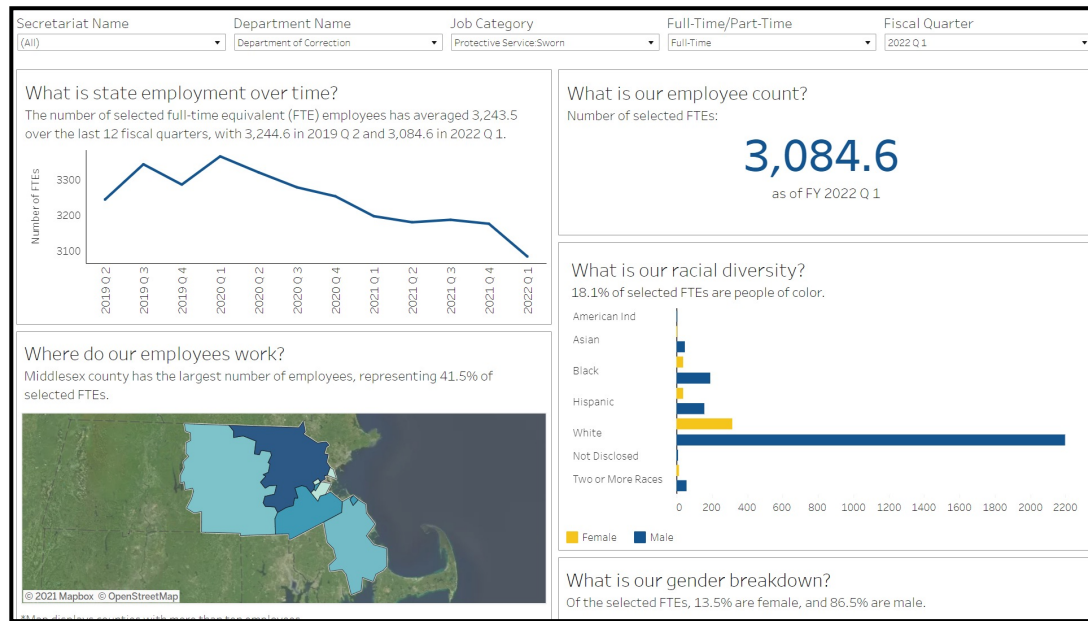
Secretariat Name
(All)
Department Name
Department of Correction
Job Category
Protective Service:Sworn
Full-Time/Part-Time
Full-Time
Fiscal Quarter
2022 Q 1

What is state employment over time?
The number of selected full-time equivalent (FTE) employees has averaged 3,243.5 over the last 12 fiscal quarters, with 3,244.6 in 2019 Q 2 and 3,084.6 in 2022 Q 1.

Number of FTEs
3300
3200
3100
2019 Q 2
2019 Q 3
2019 Q 4
2020 Q 1
2020 Q 2
2020 Q 3
2020 Q 4
2021 Q 1
2021 Q 2
2021 Q 3
2021 Q 4
2022 Q 1

What is our employee count?
Number of selected FTEs:
3,084.6
as of FY 2022 Q 1

What is our racial diversity?
18.1% of selected FTEs are people of color.
American Ind
Asian
Black
Hispanic
White
Not Disclosed
Two or More Races
0 200 400 600 800 1000 1200 1400 1600 1800 2000 2200
Female Male

Where do our employees work?
Middlesex county has the largest number of employees, representing 41.5% of selected FTEs.
© 2021 Mapbox © OpenStreetMap
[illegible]

What is our gender breakdown?
Of the selected FTEs, 13.5% are female, and 86.5% are male.